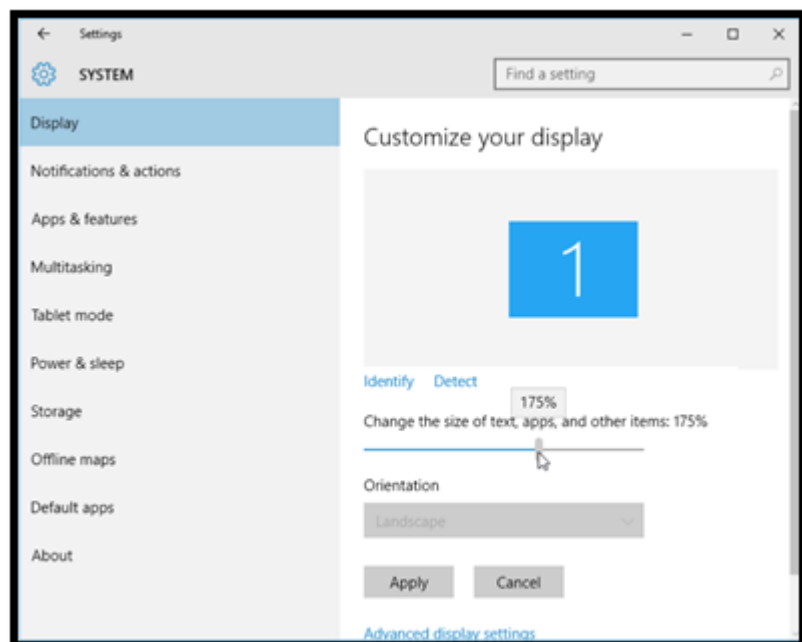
← Settings

SYSTEM

Find a setting

Display

Notifications & actions

Apps & features

Multitasking

Tablet mode

Power & sleep

Storage

Offline maps

Default apps

About

Customize your display

1

Identify Detect

175%

Change the size of text, apps, and other items: 175%

Orientation

Landscape

Apply Cancel

Advanced display settings